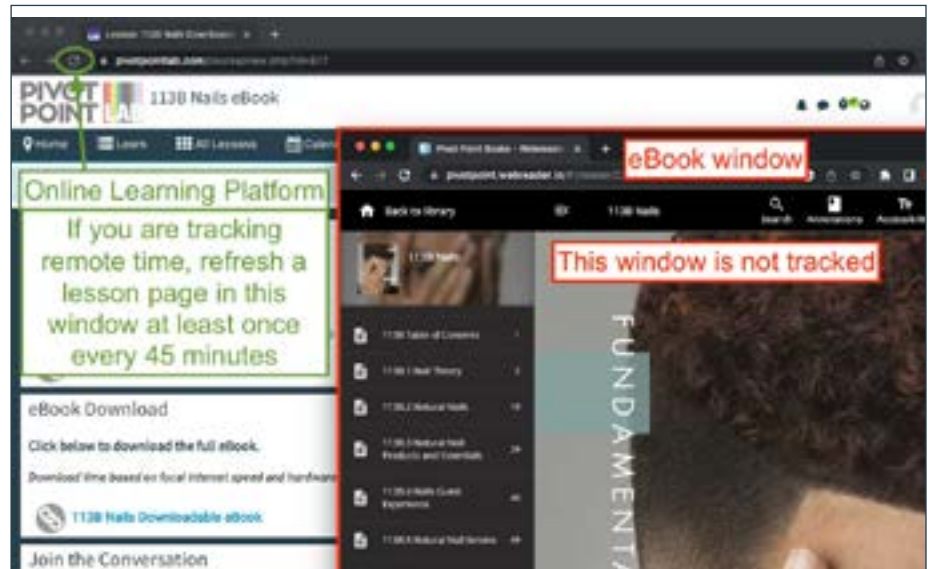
PIVOT POINT 113B Nails eBook

Home Learn All Lessons

Online Learning Platform

If you are tracking remote time, refresh a lesson page in this window at least once every 45 minutes

eBook Download

Click below to download the full eBook.

Download time based on local internet speed and hardware

113B Nails Downloadable eBook

Join the Conversation

eBook window

Back to library 113B Nails Search Annotations

This window is not tracked

113B Table of Contents

113B.1 Nail Theory

113B.2 Natural Nails

113B.3 Natural Nail Products and Essentials

113B.4 Nails Guest Experience

113B.5 Natural Nail Services

FUNDAMENTA